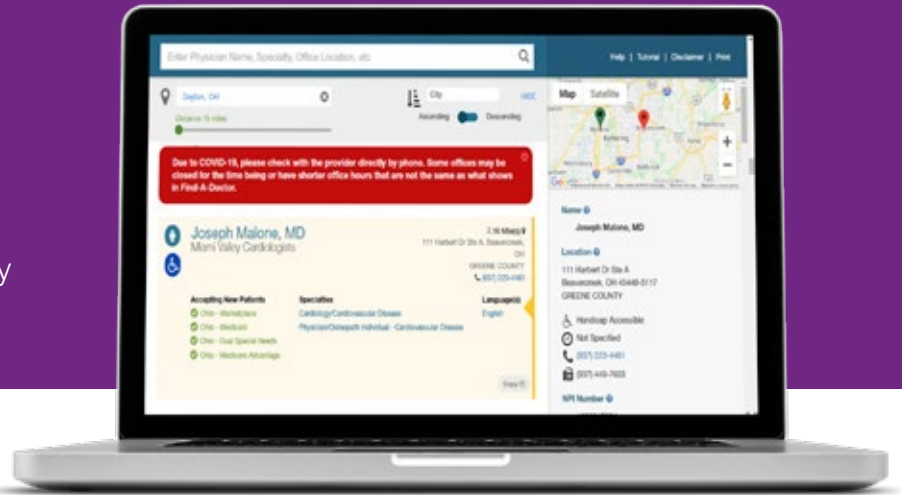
Enter Physician Name, Specialty, Office Location, etc

Help | Tutorial | Disclaimer | Print

Dayton, OH

Distance 10 miles

City

Ascending Descending

Map Satellite

Due to COVID-19, please check with the provider directly by phone. Some offices may be closed for the time being or have shorter office hours that are not the same as what shows in Find-A-Doctor.

Joseph Malone, MD
Miami Valley Cardiologists

2.16 Mile(s)
111 Harbert Dr Ste A, Beavercreek, OH
GREENE COUNTY
(937) 223-4461

Accepting New Patients
Ohio - MyCare
Ohio - Medicaid
Ohio - Dual Special Needs
Ohio - Medicare Advantage

Specialties
Cardiology/Cardiovascular Disease
Physician/Osteopath Individual - Cardiovascular Disease

Language(s)
English

Name
Joseph Malone, MD

Location
111 Harbert Dr Ste A
Beavercreek, OH 45440-5117
GREENE COUNTY

Handicap Accessible
Not Specified
(937) 223-4461
(937) 449-7603

NPI Number

y